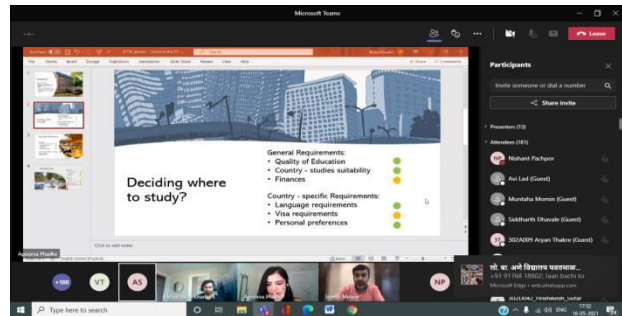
Microsoft Teams

Leave

File Home Insert Design Transitions Animations Slide Show Review View Help

Share Comments

Deciding where to study?

General Requirements:
• Quality of Education
• Country - studies suitability
• Finances

Country - specific Requirements:
• Language requirements
• Visa requirements
• Personal preferences

Click to add notes

Apoorva Phadke

Participants

Invite someone or dial a number

Share invite

Presenters (13)

Attendees (181)

Nishant Pachpor

Avi Lad (Guest)

Muntaha Momin (Guest)

Siddharth Dhavale (Guest)

302A009 Aryan Thakre (Guest)

+188

VT

AS

NP

Apoorva Phadke

Type here to search

17:32
16-05-2021